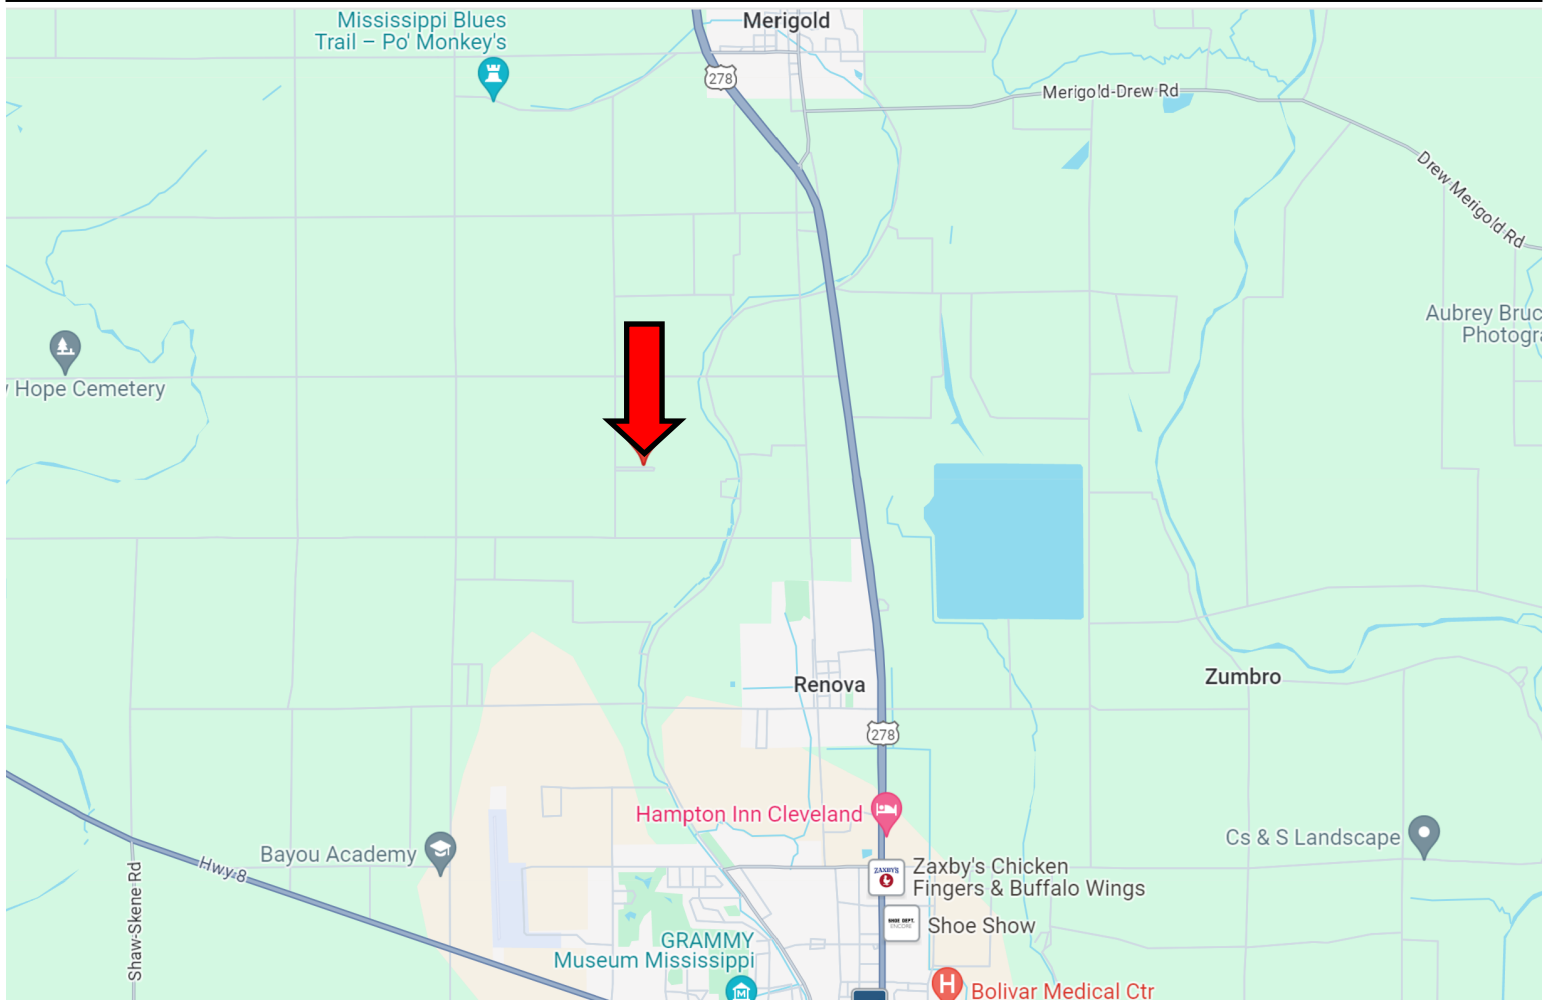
Mississippi Blues Trail – Po' Monkey's

Merigold

278

Merigold-Drew Rd

Drew Merigold Rd

Aubrey Bruc Photogra

Hope Cemetery

Renova

278

Zumbro

Hampton Inn Cleveland

Cs & S Landscape

Bayou Academy

Hwy 8

Zaxby's Chicken Fingers & Buffalo Wings

Shoe Show

Shaw-Skene Rd

GRAMMY Museum Mississippi

Bolivar Medical Ctr